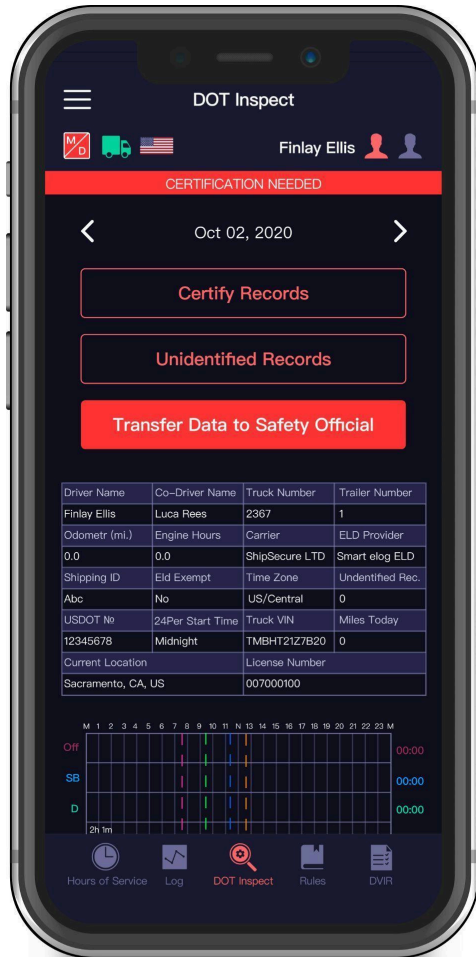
DOT Inspect

M/D

Finlay Ellis

CERTIFICATION NEEDED

Oct 02, 2020

Certify Records

Unidentified Records

Transfer Data to Safety Official

| Driver Name | Co-Driver Name | Truck Number | Trailer Number |
|---|---|---|---|
| Finlay Ellis | Luca Rees | 2367 | 1 |
| Odometr (mi.) | Engine Hours | Carrier | ELD Provider |
| 0.0 | 0.0 | ShipSecure LTD | Smart elog ELD |
| Shipping ID | Eld Exempt | Time Zone | Undentified Rec. |
| Abc | No | US/Central | 0 |
| USDOT № | 24Per Start Time | Truck VIN | Miles Today |
| 12345678 | Midnight | TMBHT21Z7B20 | 0 |
| Current Location | | License Number | |
| Sacramento, CA, US | | 007000100 | |

M 1 2 3 4 5 6 7 8 9 10 11 N 13 14 15 16 17 18 19 20 21 22 23 M

Off 00:00
SB 00:00
D 00:00
2h 1m

Hours of Service Log DOT Inspect Rules DVIR